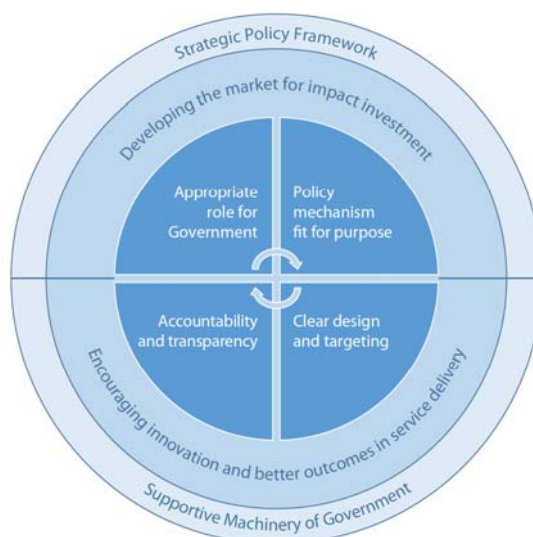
Strategic Policy Framework

Developing the market for impact investment

Appropriate role for Government

Policy mechanism fit for purpose

Accountability and transparency

Clear design and targeting

Encouraging innovation and better outcomes in service delivery

Supportive Machinery of Government